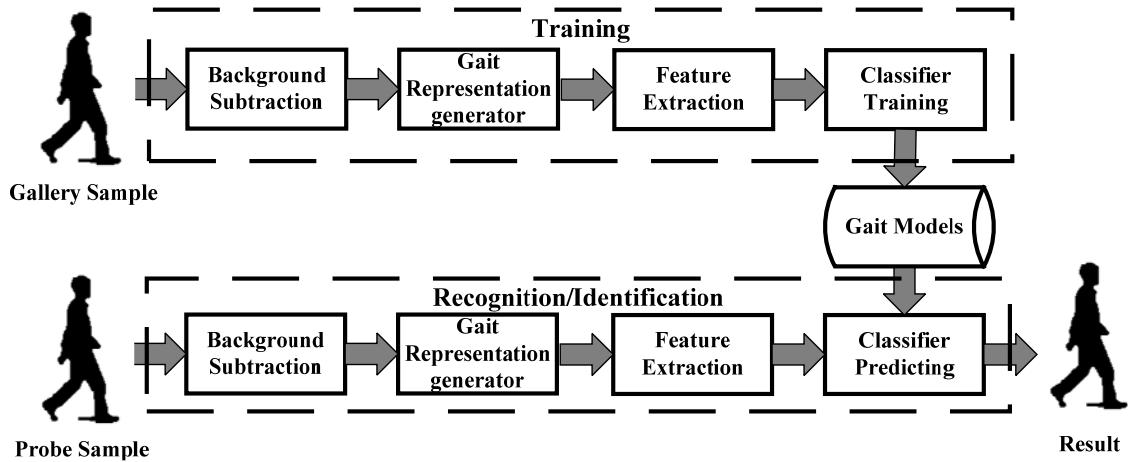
Training

Background Subtraction

Gait Representation generator

Feature Extraction

Classifier Training

Gallery Sample

Gait Models

Recognition/Identification

Background Subtraction

Gait Representation generator

Feature Extraction

Classifier Predicting

Probe Sample

Result